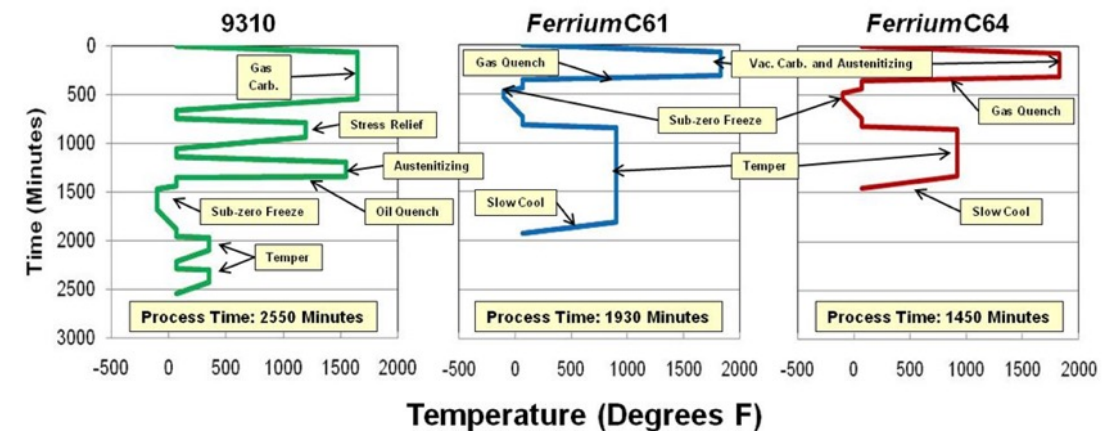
9310

*Ferrium* C61

*Ferrium* C64

Time (Minutes)

0
500
1000
1500
2000
2500
3000

Gas Carb.

Stress Relief

Austenitizing

Oil Quench

Sub-zero Freeze

Temper

Process Time: 2550 Minutes

Gas Quench

Vac. Carb. and Austenitizing

Sub-zero Freeze

Temper

Slow Cool

Process Time: 1930 Minutes

Gas Quench

Slow Cool

Process Time: 1450 Minutes

-500 0 500 1000 1500 2000 -500 0 500 1000 1500 2000 -500 0 500 1000 1500 2000

Temperature (Degrees F)